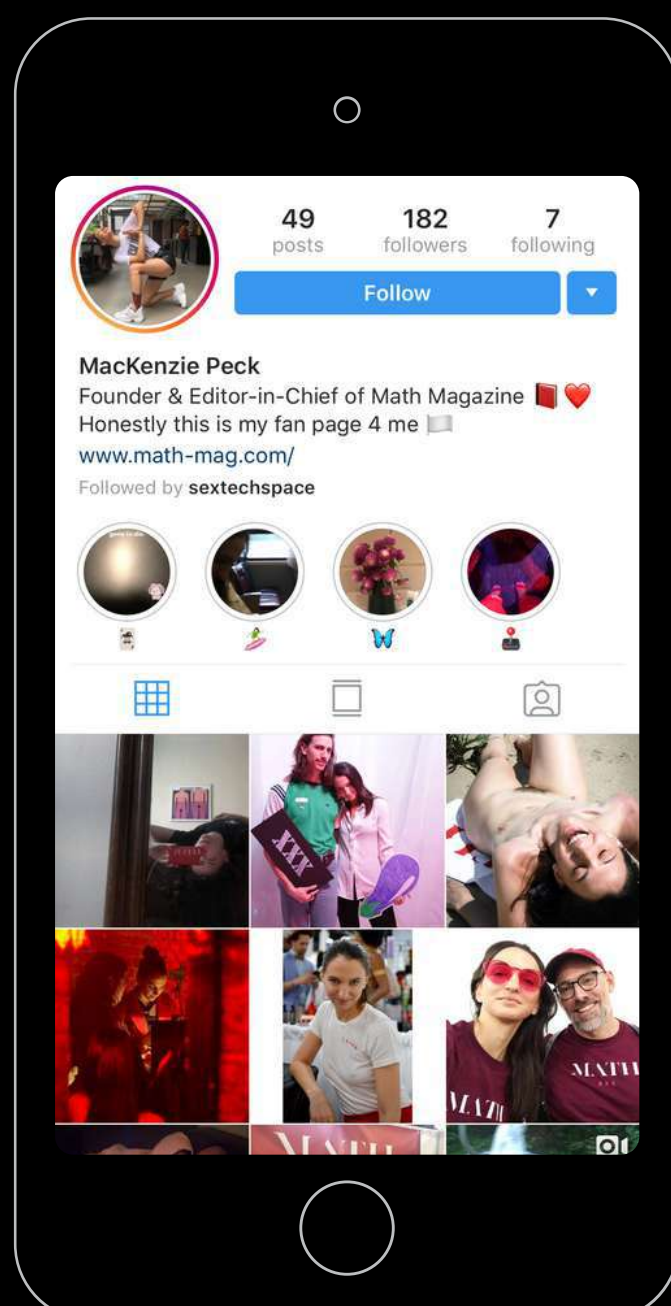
49
posts

182
followers

7
following

Follow

MacKenzie Peck
Founder & Editor-in-Chief of Math Magazine 📕❤️
Honestly this is my fan page 4 me 🏳️
www.math-mag.com/
Followed by sextechspace

XXX

MATH

MATH